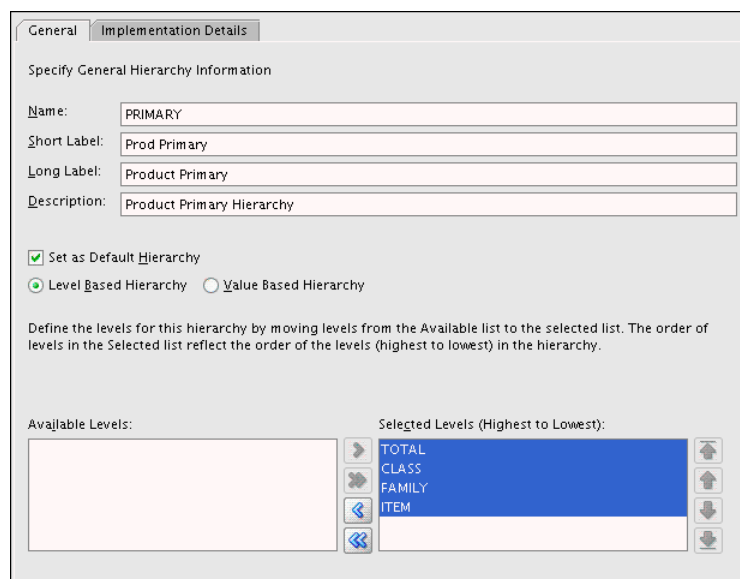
General | Implementation Details

Specify General Hierarchy Information

Name: PRIMARY
Short Label: Prod Primary
Long Label: Product Primary
Description: Product Primary Hierarchy

Set as Default Hierarchy

Level Based Hierarchy   Value Based Hierarchy

Define the levels for this hierarchy by moving levels from the Available list to the selected list. The order of levels in the Selected list reflect the order of the levels (highest to lowest) in the hierarchy.

Available Levels:

Selected Levels (Highest to Lowest):
TOTAL
CLASS
FAMILY
ITEM